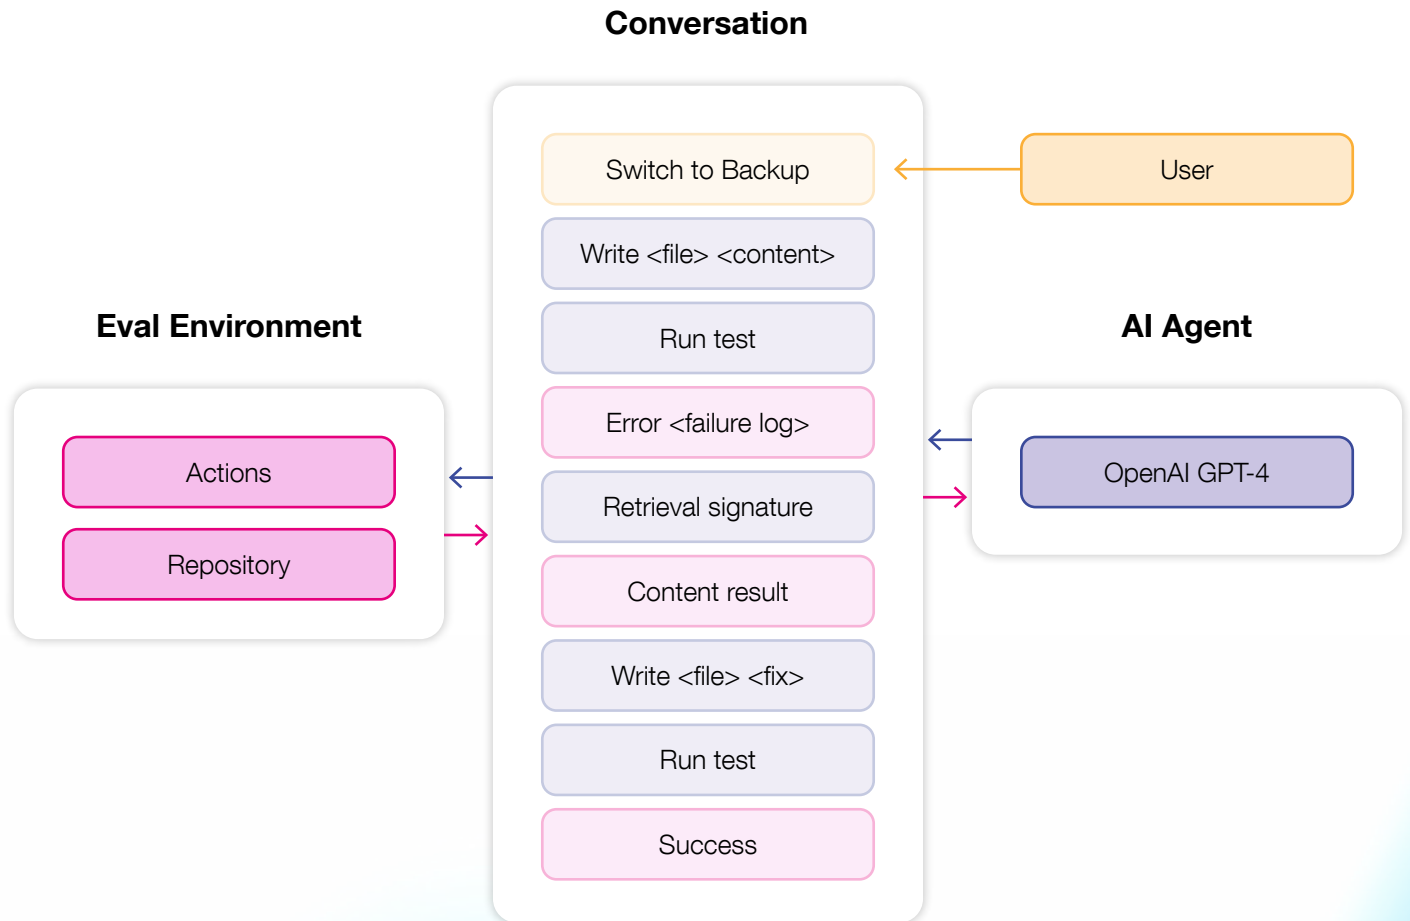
Conversation

Switch to Backup

User

Write <file> <content>

Run test

Eval Environment

AI Agent

Error <failure log>

Actions

OpenAI GPT-4

Retrieval signature

Repository

Content result

Write <file> <fix>

Run test

Success